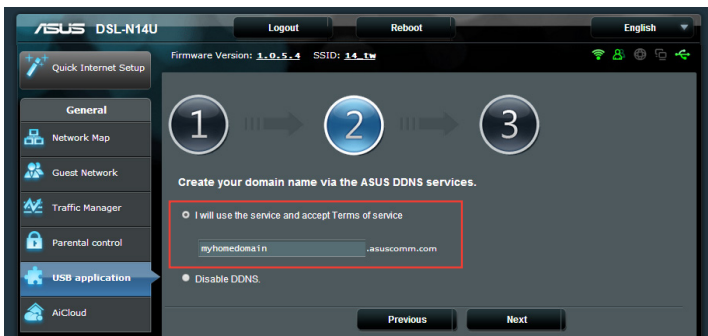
/SUS DSL-N14U

Logout

Reboot

English

Firmware Version: 1.0.5.4 SSID: 14_tw

Quick Internet Setup

General

Network Map

Guest Network

Traffic Manager

Parental control

USB application

AiCloud

1

2

3

Create your domain name via the ASUS DDNS services.

I will use the service and accept Terms of service

myhomedomain .asuscomm.com

Disable DDNS.

Previous

Next